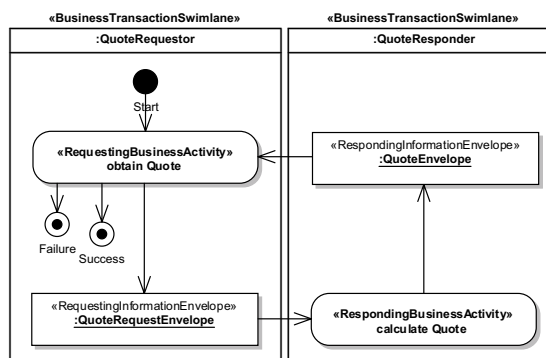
«BusinessTransactionSwimlane»
:QuoteRequestor

«BusinessTransactionSwimlane»
:QuoteResponder

Start

«RequestingBusinessActivity»
obtain Quote

«RespondingInformationEnvelope»
:QuoteEnvelope

Failure

Success

«RequestingInformationEnvelope»
:QuoteRequestEnvelope

«RespondingBusinessActivity»
calculate Quote